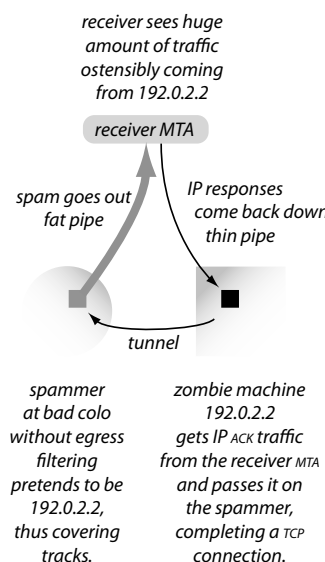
receiver sees huge amount of traffic ostensibly coming from 192.0.2.2

receiver MTA

spam goes out fat pipe

IP responses come back down thin pipe

tunnel

spammer at bad colo without egress filtering pretends to be 192.0.2.2, thus covering tracks.

zombie machine 192.0.2.2 gets IP ACK traffic from the receiver MTA and passes it on the spammer, completing a TCP connection.